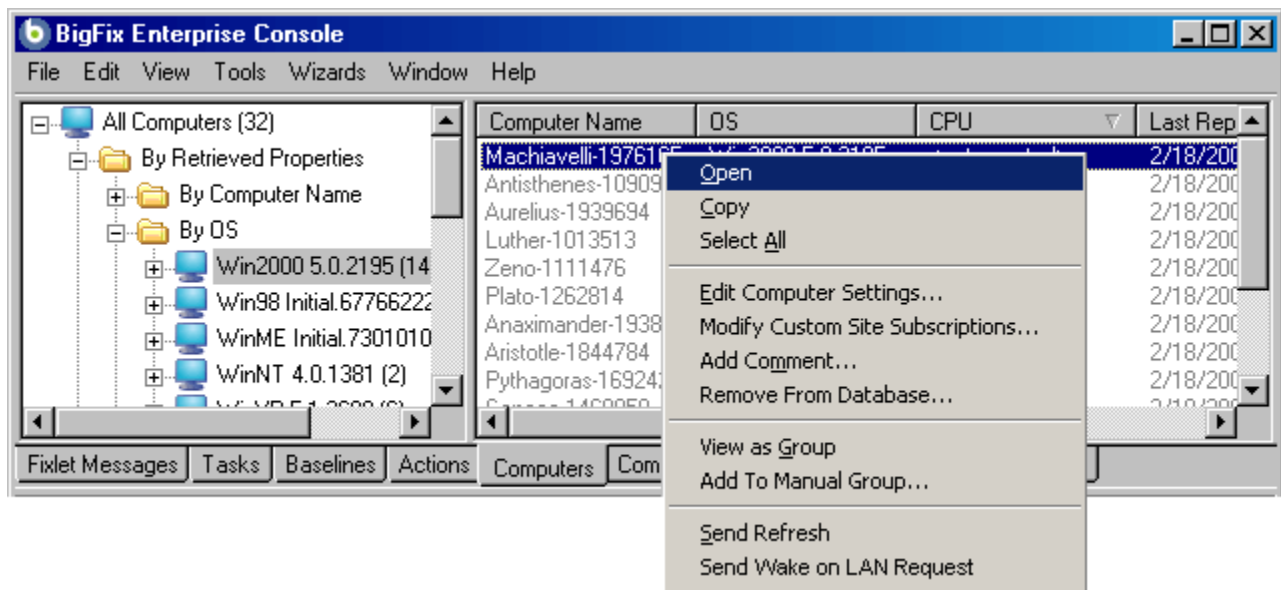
BigFix Enterprise Console

File Edit View Tools Wizards Window Help

All Computers (32)
By Retrieved Properties
By Computer Name
By OS
Win2000 5.0.2195 (14
Win98 Initial.67766222
WinME Initial.7301010
WinNT 4.0.1381 (2)
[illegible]

| Computer Name | OS | CPU | Last Rep |
|---|---|---|---|
| Machiavelli-197616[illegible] | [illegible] | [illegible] | 2/18/200 |
| Antisthenes-10909 | | | 2/18/200 |
| Aurelius-1939694 | | | 2/18/200 |
| Luther-1013513 | | | 2/18/200 |
| Zeno-1111476 | | | 2/18/200 |
| Plato-1262814 | | | 2/18/200 |
| Anaximander-1938 | | | 2/18/200 |
| Aristotle-1844784 | | | 2/18/200 |
| Pythagoras-16924 | | | 2/18/200 |

Open
Copy
Select All
Edit Computer Settings...
Modify Custom Site Subscriptions...
Add Comment...
Remove From Database...
View as Group
Add To Manual Group...
Send Refresh
Send Wake on LAN Request

Fixlet Messages Tasks Baselines Actions Computers Com